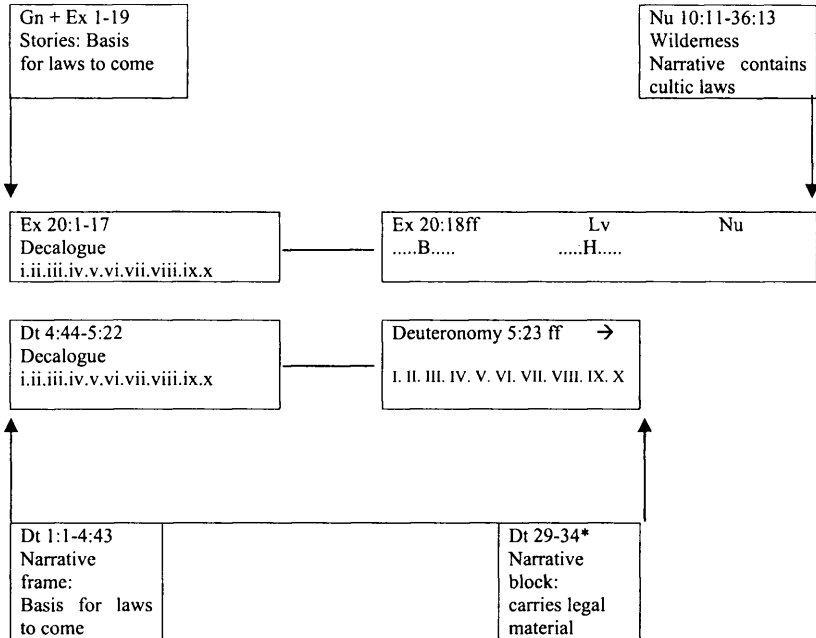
Gn + Ex 1-19
Stories: Basis for laws to come

Nu 10:11-36:13
Wilderness Narrative contains cultic laws

Ex 20:1-17
Decalogue
i.ii.iii.iv.v.vi.vii.viii.ix.x

Ex 20:18ff Lv Nu
.....B..... .....H.....

Dt 4:44-5:22
Decalogue
i.ii.iii.iv.v.vi.vii.viii.ix.x

Deuteronomy 5:23 ff →
I. II. III. IV. V. VI. VII. VIII. IX. X

Dt 1:1-4:43
Narrative frame:
Basis for laws to come

Dt 29-34*
Narrative block:
carries legal material